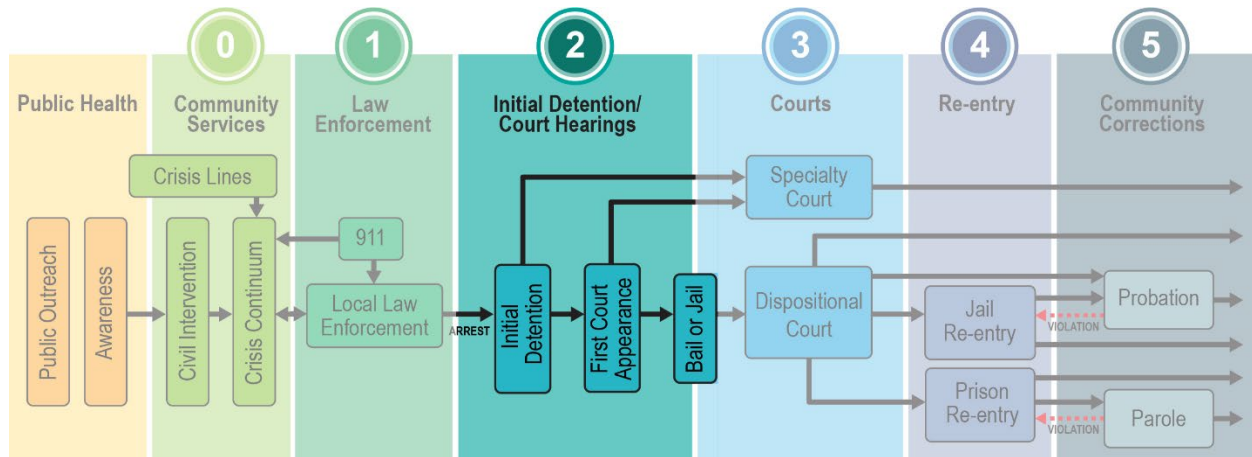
Public Health

0
Community Services

1
Law Enforcement

2
Initial Detention/ Court Hearings

3
Courts

4
Re-entry

5
Community Corrections

Crisis Lines

Public Outreach

Awareness

Civil Intervention

Crisis Continuum

911

Local Law Enforcement

ARREST

Initial Detention

First Court Appearance

Bail or Jail

Specialty Court

Dispositional Court

Jail Re-entry

Prison Re-entry

Probation

Parole

VIOLATION

VIOLATION